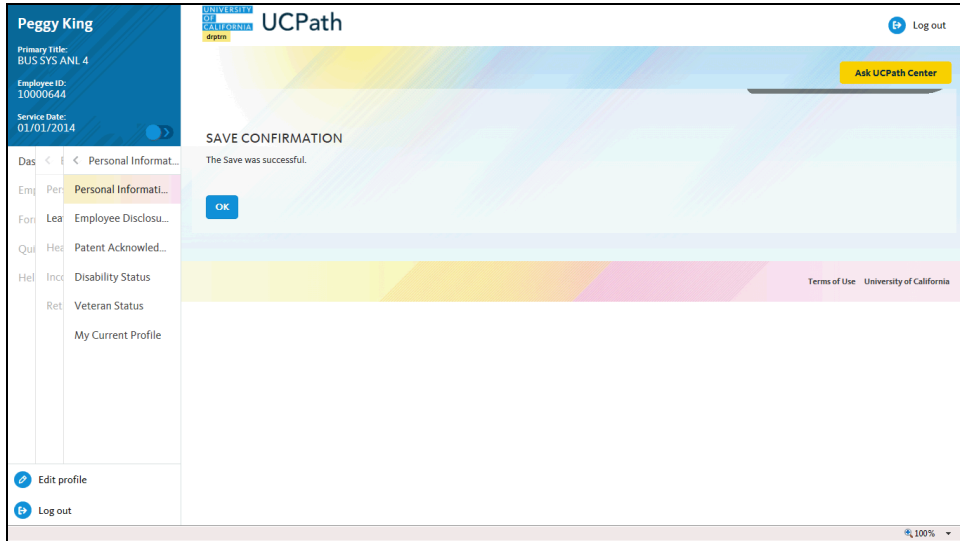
Peggy King

Primary Title:
BUS SYS ANL 4

Employee ID:
10000644

Service Date:
01/01/2014

Das
Emp
Fori
Qui
Hel

Per
Lea
Hea
Inco
Ret

Personal Informat...
Personal Informati...
Employee Disclosu...
Patent Acknowled...
Disability Status
Veteran Status
My Current Profile

Edit profile
Log out

UNIVERSITY OF CALIFORNIA
drptrn
UCPath

Log out

Ask UCPath Center

SAVE CONFIRMATION
The Save was successful.

OK

Terms of Use University of California

100%